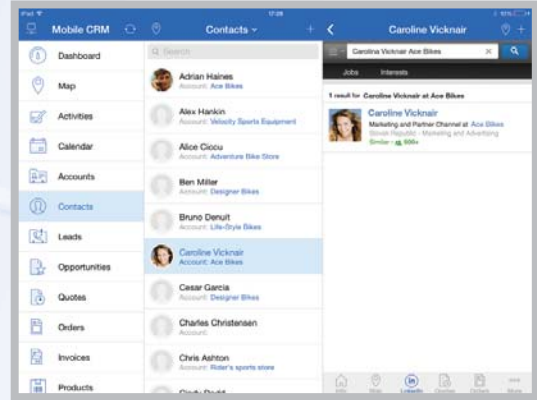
iPad
17:28
Mobile CRM
Contacts
Caroline Vicknair
Dashboard
Map
Activities
Calendar
Accounts
Contacts
Leads
Opportunities
Quotes
Orders
Invoices
Products
Search
Adrian Haines
Account: Ace Bikes
Alex Hankin
Account: Velocity Sports Equipment
Alice Ciccu
Account: Adventure Bike Store
Ben Miller
Account: Designer Bikes
Bruno Denuit
Account: Life-Style Bikes
Caroline Vicknair
Account: Ace Bikes
Cesar Garcia
Account: Designer Bikes
Charles Christensen
Account:
Chris Ashton
Account: Rider's sports store
Cindy Dodd
Caroline Vicknair Ace Bikes
Jobs
Interests
1 result for Caroline Vicknair at Ace Bikes
Caroline Vicknair
Marketing and Partner Channel at Ace Bikes
Slovak Republic · Marketing and Advertising
Similar · 500+
Info
Map
LinkedIn
Choose
Contacts
More